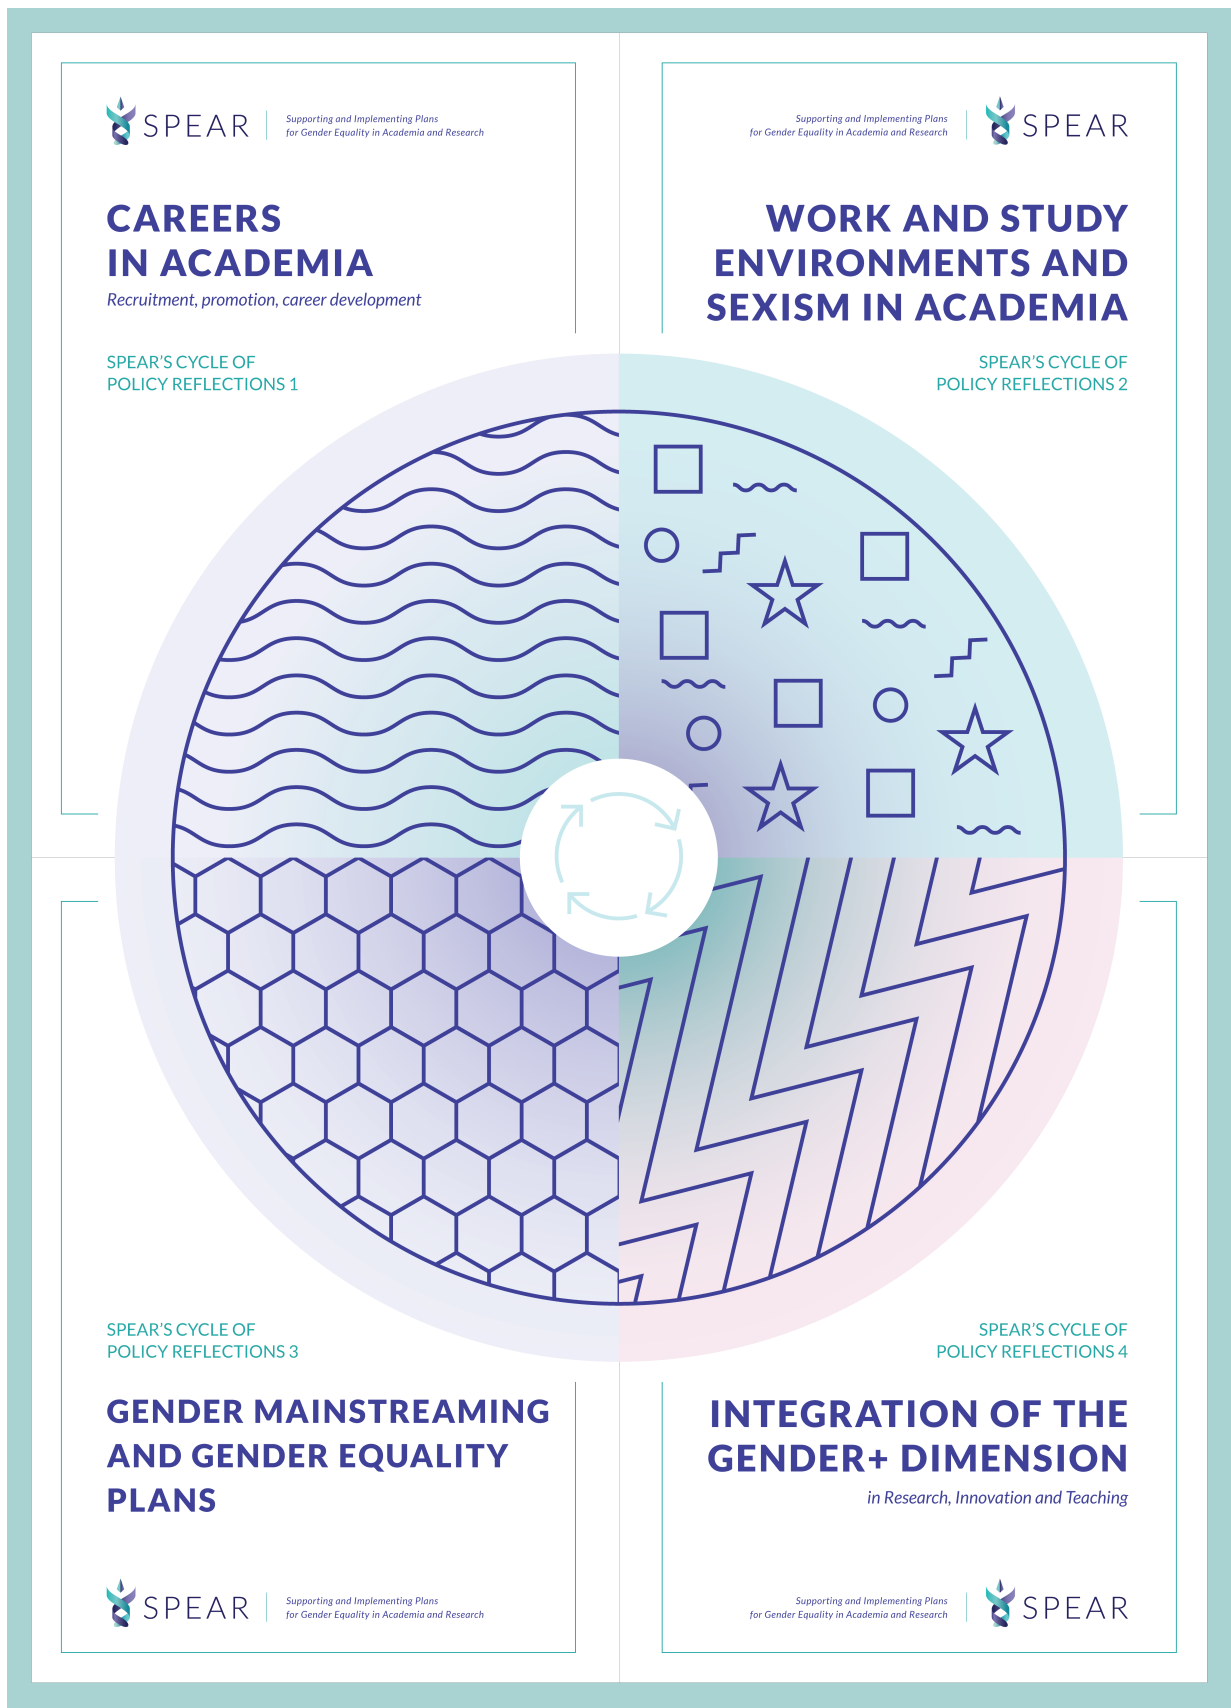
SPEAR | Supporting and Implementing Plans for Gender Equality in Academia and Research

CAREERS IN ACADEMIA

Recruitment, promotion, career development

SPEAR'S CYCLE OF POLICY REFLECTIONS 1

Supporting and Implementing Plans for Gender Equality in Academia and Research | SPEAR

WORK AND STUDY ENVIRONMENTS AND SEXISM IN ACADEMIA

SPEAR'S CYCLE OF POLICY REFLECTIONS 2

SPEAR'S CYCLE OF POLICY REFLECTIONS 3

GENDER MAINSTREAMING AND GENDER EQUALITY PLANS

SPEAR | Supporting and Implementing Plans for Gender Equality in Academia and Research

SPEAR'S CYCLE OF POLICY REFLECTIONS 4

INTEGRATION OF THE GENDER+ DIMENSION

in Research, Innovation and Teaching

Supporting and Implementing Plans for Gender Equality in Academia and Research | SPEAR